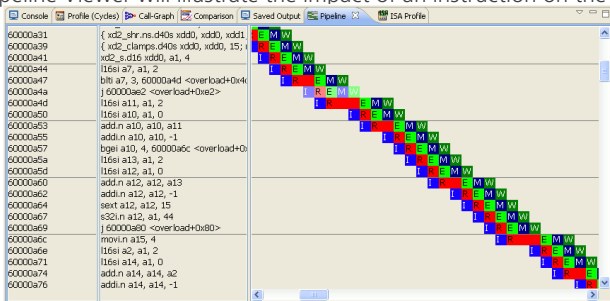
peline Viewer will illustrate the impact of an instruction on the

Console | Profile (Cycles) | Call-Graph | Comparison | Saved Output | Pipeline | ISA Profile

| | | |
|---|---|---|
| 60000a31 | { xd2_shr.ns.d40s xdd0, xdd0, xdd1 | I E M W |
| 60000a39 | { xd2_clamps.d40s xdd0, xdd0, 15; | I E M W |
| 60000a41 | xd2_s.d16 xdd0, a1, 4 | I R E M W |
| 60000a44 | l16si a7, a1, 2 | I E M W |
| 60000a47 | bltı a7, 3, 60000a4d <overload+0x4 | I E M W |
| 60000a4a | j 60000ae2 <overload+0xe2> | I E M W |
| 60000a4d | l16si a11, a1, 2 | I R E M W |
| 60000a50 | l16si a10, a1, 0 | I R E M W |
| 60000a53 | add.n a10, a10, a11 | I E M W |
| 60000a55 | addi.n a10, a10, -1 | I R E M W |
| 60000a57 | bgei a10, 4, 60000a6c <overload+0 | I R E M W |
| 60000a5a | l16si a13, a1, 2 | I E M W |
| 60000a5d | l16si a12, a1, 0 | I R E M W |
| 60000a60 | add.n a12, a12, a13 | I R E M W |
| 60000a62 | addi.n a12, a12, -1 | I R E M W |
| 60000a64 | sext a12, a12, 15 | I R E M W |
| 60000a67 | s32i.n a12, a1, 44 | I E M W |
| 60000a69 | j 60000a80 <overload+0x80> | I E M W |
| 60000a6c | movi.n a15, 4 | I R E M W |
| 60000a6e | l16si a2, a1, 2 | I E M W |
| 60000a71 | l16si a14, a1, 0 | I E M W |
| 60000a74 | add.n a14, a14, a2 | I R E M |
| 60000a76 | addi.n a14, a14, -1 | I R E |